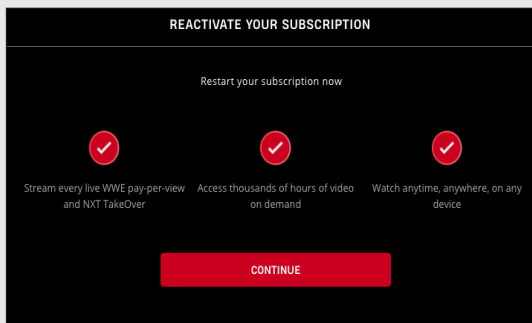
REACTIVATE YOUR SUBSCRIPTION

Restart your subscription now

Stream every live WWE pay-per-view and NXT TakeOver

Access thousands of hours of video on demand

Watch anytime, anywhere, on any device

CONTINUE